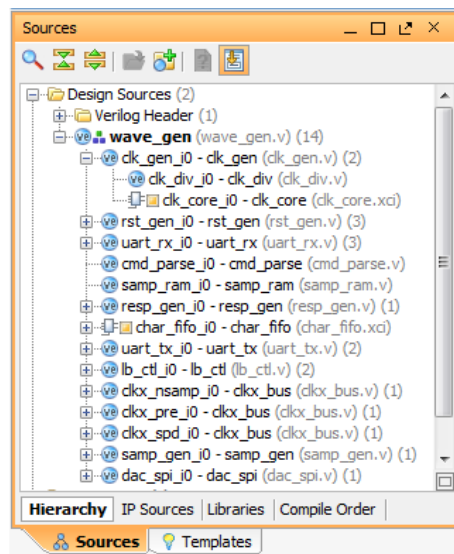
Sources

Design Sources (2)
Verilog Header (1)
wave_gen (wave_gen.v) (14)
clk_gen_i0 - clk_gen (clk_gen.v) (2)
clk_div_i0 - clk_div (clk_div.v)
clk_core_i0 - clk_core (clk_core.xci)
rst_gen_i0 - rst_gen (rst_gen.v) (3)
uart_rx_i0 - uart_rx (uart_rx.v) (3)
cmd_parse_i0 - cmd_parse (cmd_parse.v)
samp_ram_i0 - samp_ram (samp_ram.v)
resp_gen_i0 - resp_gen (resp_gen.v) (1)
char_fifo_i0 - char_fifo (char_fifo.xci)
uart_tx_i0 - uart_tx (uart_tx.v) (2)
lb_ctl_i0 - lb_ctl (lb_ctl.v) (2)
clkx_nsamp_i0 - clkx_bus (clkx_bus.v) (1)
clkx_pre_i0 - clkx_bus (clkx_bus.v) (1)
clkx_spd_i0 - clkx_bus (clkx_bus.v) (1)
samp_gen_i0 - samp_gen (samp_gen.v) (1)
dac_spi_i0 - dac_spi (dac_spi.v) (1)

Hierarchy | IP Sources | Libraries | Compile Order

Sources | Templates